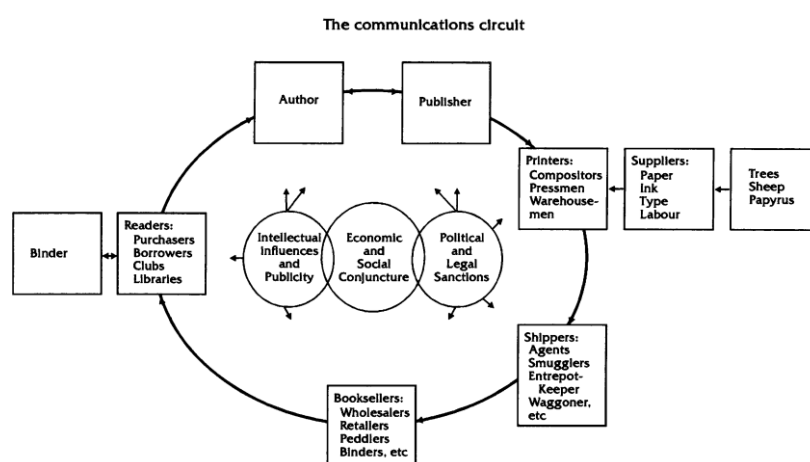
The communications circuit

Author

Publisher

Printers:
Compositors
Pressmen
Warehousemen

Suppliers:
Paper
Ink
Type
Labour

Trees
Sheep
Papyrus

Binder

Readers:
Purchasers
Borrowers
Clubs
Libraries

Intellectual Influences and Publicity

Economic and Social Conjuncture

Political and Legal Sanctions

Shippers:
Agents
Smugglers
Entrepot-Keeper
Waggoner, etc

Booksellers:
Wholesalers
Retailers
Peddlers
Binders, etc